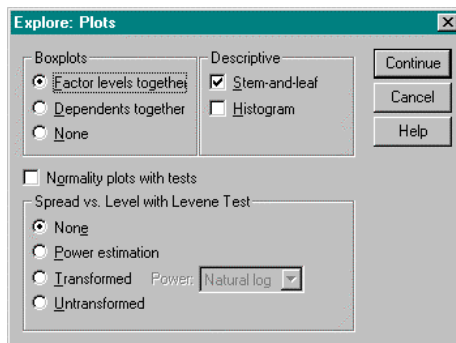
Explore: Plots

Boxplots
Factor levels togethe
Dependents together
None

Descriptive
Stem-and-leaf
Histogram

Continue
Cancel
Help

Normality plots with tests

Spread vs. Level with Levene Test
None
Power estimation
Transformed Power: Natural log
Untransformed